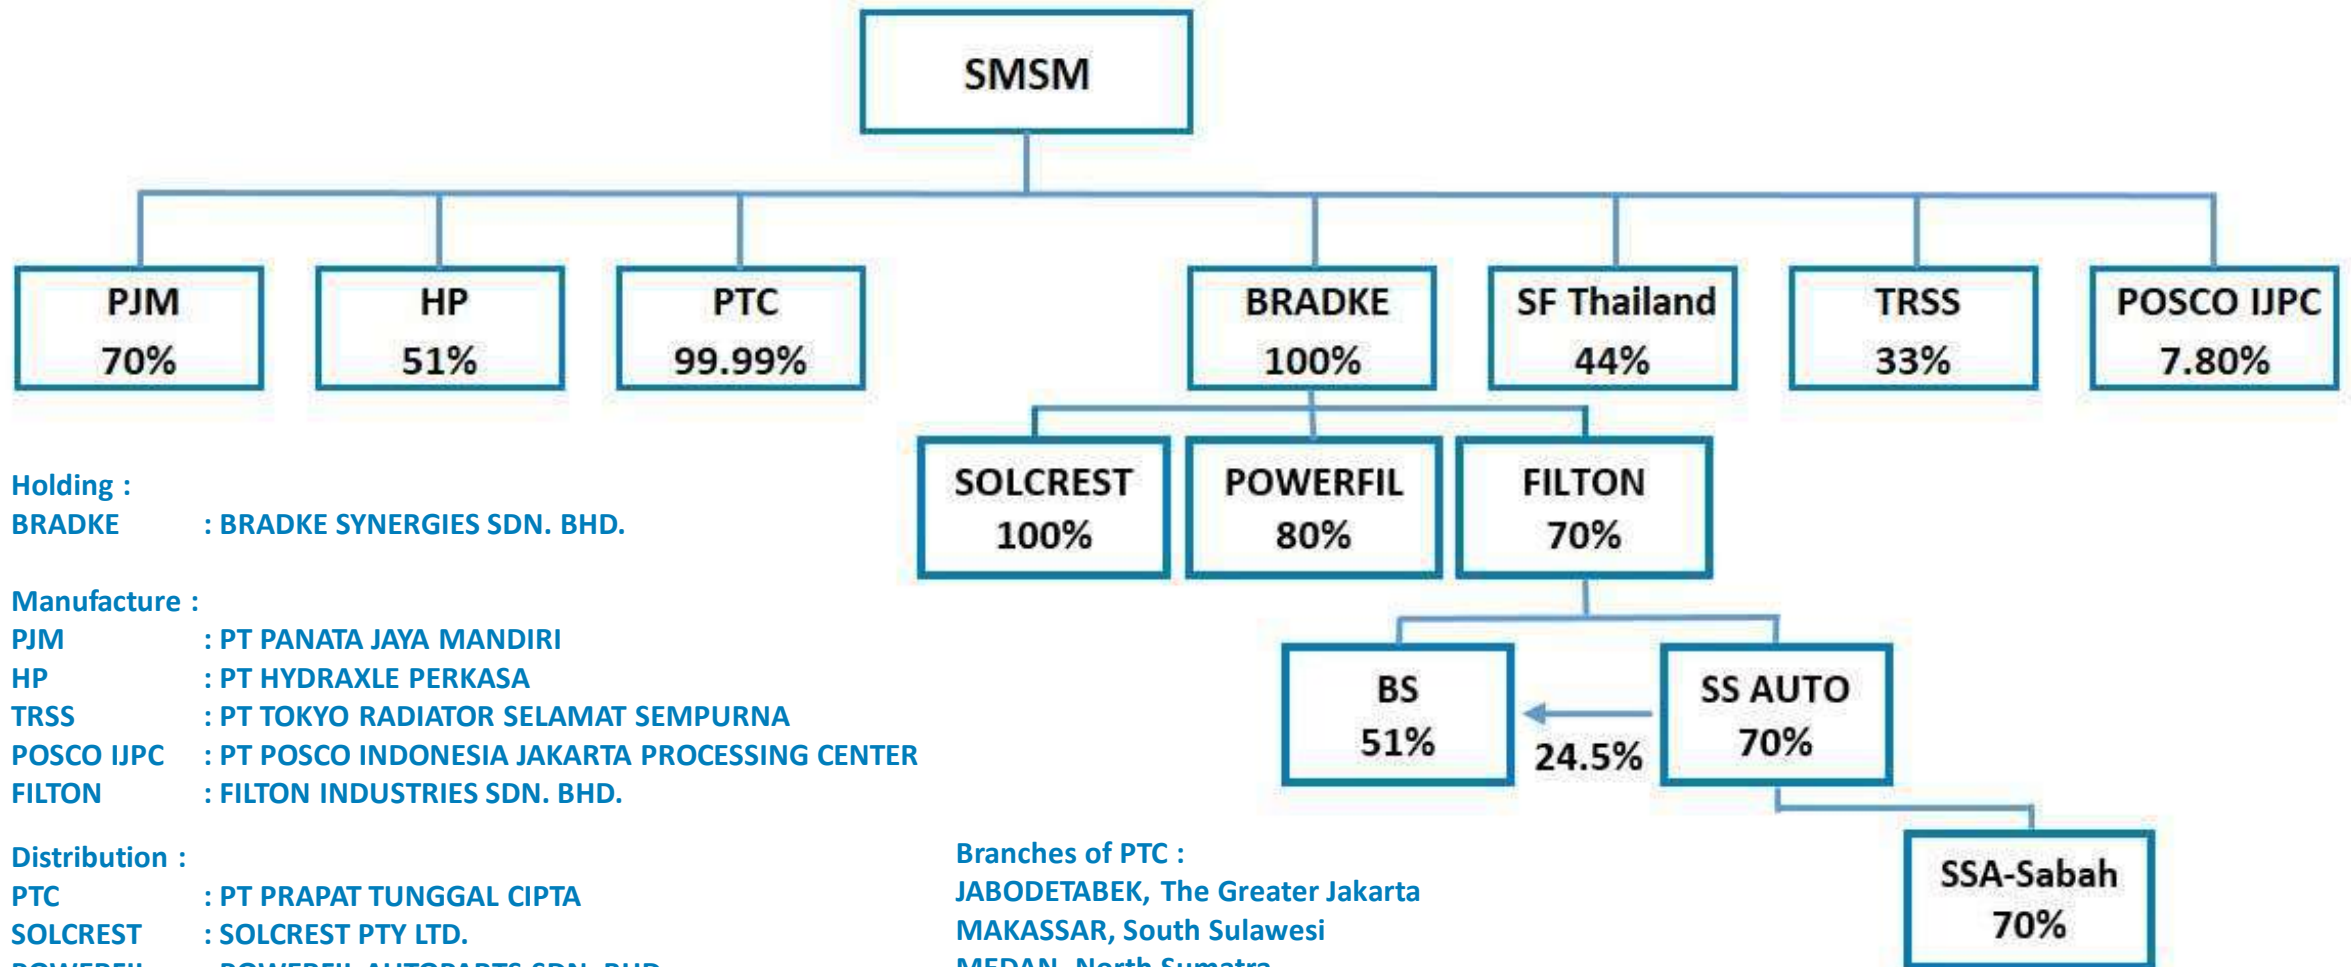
SMSM

PJM
70%

HP
51%

PTC
99.99%

BRADKE
100%

SF Thailand
44%

TRSS
33%

POSCO IJPC
7.80%

SOLCREST
100%

POWERFIL
80%

FILTON
70%

BS
51%

24.5%

SS AUTO
70%

SSA-Sabah
70%

Holding :
BRADKE : BRADKE SYNERGIES SDN. BHD.

Manufacture :
PJM : PT PANATA JAYA MANDIRI
HP : PT HYDRAXLE PERKASA
TRSS : PT TOKYO RADIATOR SELAMAT SEMPURNA
POSCO IJPC : PT POSCO INDONESIA JAKARTA PROCESSING CENTER
FILTON : FILTON INDUSTRIES SDN. BHD.

Distribution :
PTC : PT PRAPAT TUNGGAL CIPTA
SOLCREST : SOLCREST PTY LTD.
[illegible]

Branches of PTC :
JABODETABEK, The Greater Jakarta
MAKASSAR, South Sulawesi
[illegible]